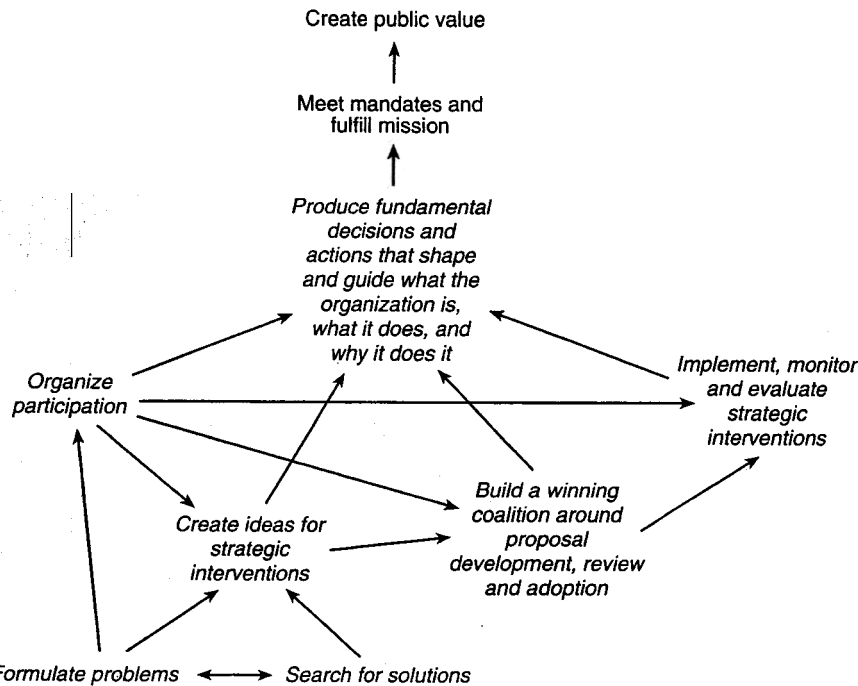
Create public value

Meet mandates and fulfill mission

Produce fundamental decisions and actions that shape and guide what the organization is, what it does, and why it does it

Organize participation

Implement, monitor and evaluate strategic interventions

Build a winning coalition around proposal development, review and adoption

Create ideas for strategic interventions

Formulate problems

Search for solutions